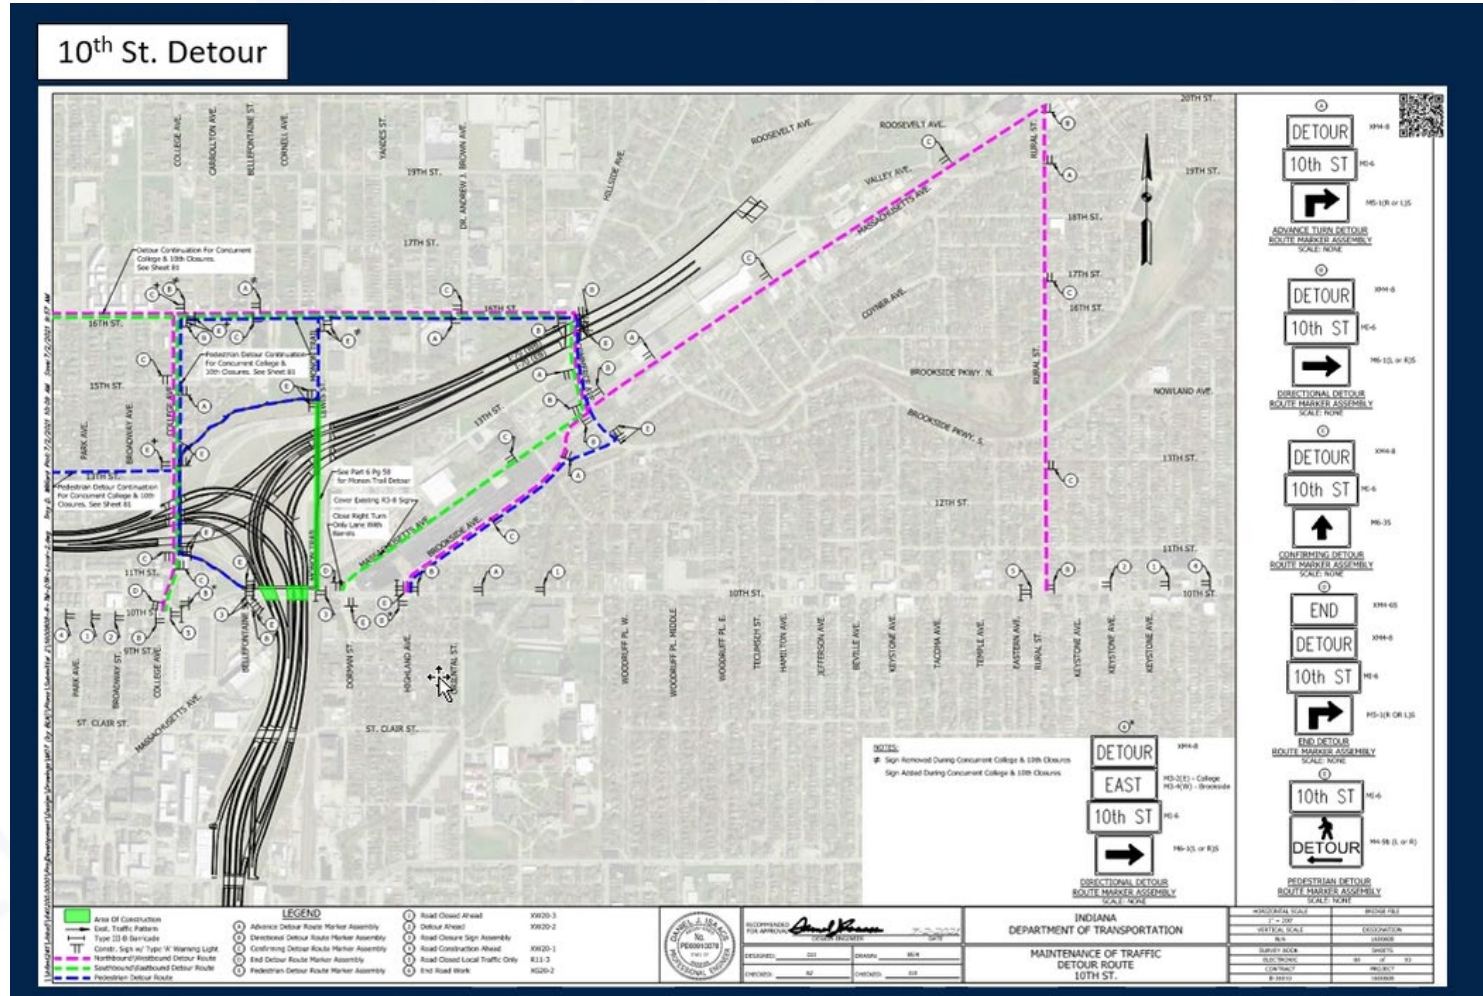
10th St. Detour

COLLEGE AVE. CARROLLTON AVE. BELLEFONTAINE ST. CORNELL AVE. YANDES ST. 19TH ST. DR. ANDREW J. BROWN AVE. HILLSIDE AVE. ROOSEVELT AVE. ROOSEVELT AVE. VALLEY AVE. MASSACHUSETTS AVE. RURAL ST. 20TH ST. 19TH ST. 18TH ST. 17TH ST. 16TH ST. 17TH ST. 16TH ST. 16TH ST. 15TH ST. 14TH ST. 13TH ST. PARK AVE. BROADWAY AVE. COYNER AVE. BROOKSIDE PKWY. N. BROOKSIDE PKWY. S. NOWLAND AVE. 13TH ST. 12TH ST. 11TH ST. 11TH ST. 10TH ST. 10TH ST. 10TH ST. 9TH ST. ST. CLAIR ST. ST. CLAIR ST. MASSACHUSETTS AVE. BELLEFONTAINE DORMAN ST HIGHLAND AVE. ORIENTAL ST. WOODRUFF PL. W. WOODRUFF PL. MIDDLE WOODRUFF PL. E. TECUMSEH ST. HAMILTON AVE. JEFFERSON AVE. REVILLE AVE. KEYSTONE AVE. TACOMA AVE. TEMPLE AVE. EASTERN AVE. RURAL ST. KEYSTONE AVE. BROOKSIDE AVE.

Detour Continuation For Concurrent College & 10th Closures. See Sheet 81

Pedestrian Detour Continuation For Concurrent College & 10th Closures. See Sheet 81

Pedestrian Detour Continuation For Concurrent College & 10th Closures. See Sheet 81

See Part 6 Pg 58 for Monon Trail Detour

Cover Existing R3-8 Sign

Close Right Turn Only Lane With Barrels

DETOUR
10th ST
ADVANCE TURN DETOUR ROUTE MARKER ASSEMBLY
SCALE: NONE

DETOUR
10th ST
DIRECTIONAL DETOUR ROUTE MARKER ASSEMBLY
SCALE: NONE

DETOUR
10th ST
CONFIRMING DETOUR ROUTE MARKER ASSEMBLY
SCALE: NONE

END
DETOUR
10th ST
END DETOUR ROUTE MARKER ASSEMBLY
SCALE: NONE

10th ST
DETOUR
PEDESTRIAN DETOUR ROUTE MARKER ASSEMBLY
SCALE: NONE

NOTES:
Sign Removed During Concurrent College & 10th Closures
Sign Added During Concurrent College & 10th Closures

DETOUR
EAST
10th ST
M3-2(E) - College
M3-4(W) - Brookside
DIRECTIONAL DETOUR ROUTE MARKER ASSEMBLY
SCALE: NONE

LEGEND
Area Of Construction
Exst. Traffic Pattern
Type III-B Barricade
Constr. Sign w/ Type 'A' Warning Light
Northbound/Westbound Detour Route
Southbound/Eastbound Detour Route
Pedestrian Detour Route
Ⓐ Advance Detour Route Marker Assembly
Ⓑ Directional Detour Route Marker Assembly
Ⓒ Confirming Detour Route Marker Assembly
Ⓓ End Detour Route Marker Assembly
Ⓔ Pedestrian Detour Route Marker Assembly
① Road Closed Ahead W20-3
② Detour Ahead W20-2
③ Road Closure Sign Assembly
④ Road Construction Ahead W20-1
⑤ Road Closed Local Traffic Only R11-3
⑥ End Road Work G20-2

DANIEL J. ISAACS PROFESSIONAL ENGINEER No. PE60910078

INDIANA DEPARTMENT OF TRANSPORTATION
MAINTENANCE OF TRAFFIC DETOUR ROUTE 10TH ST.